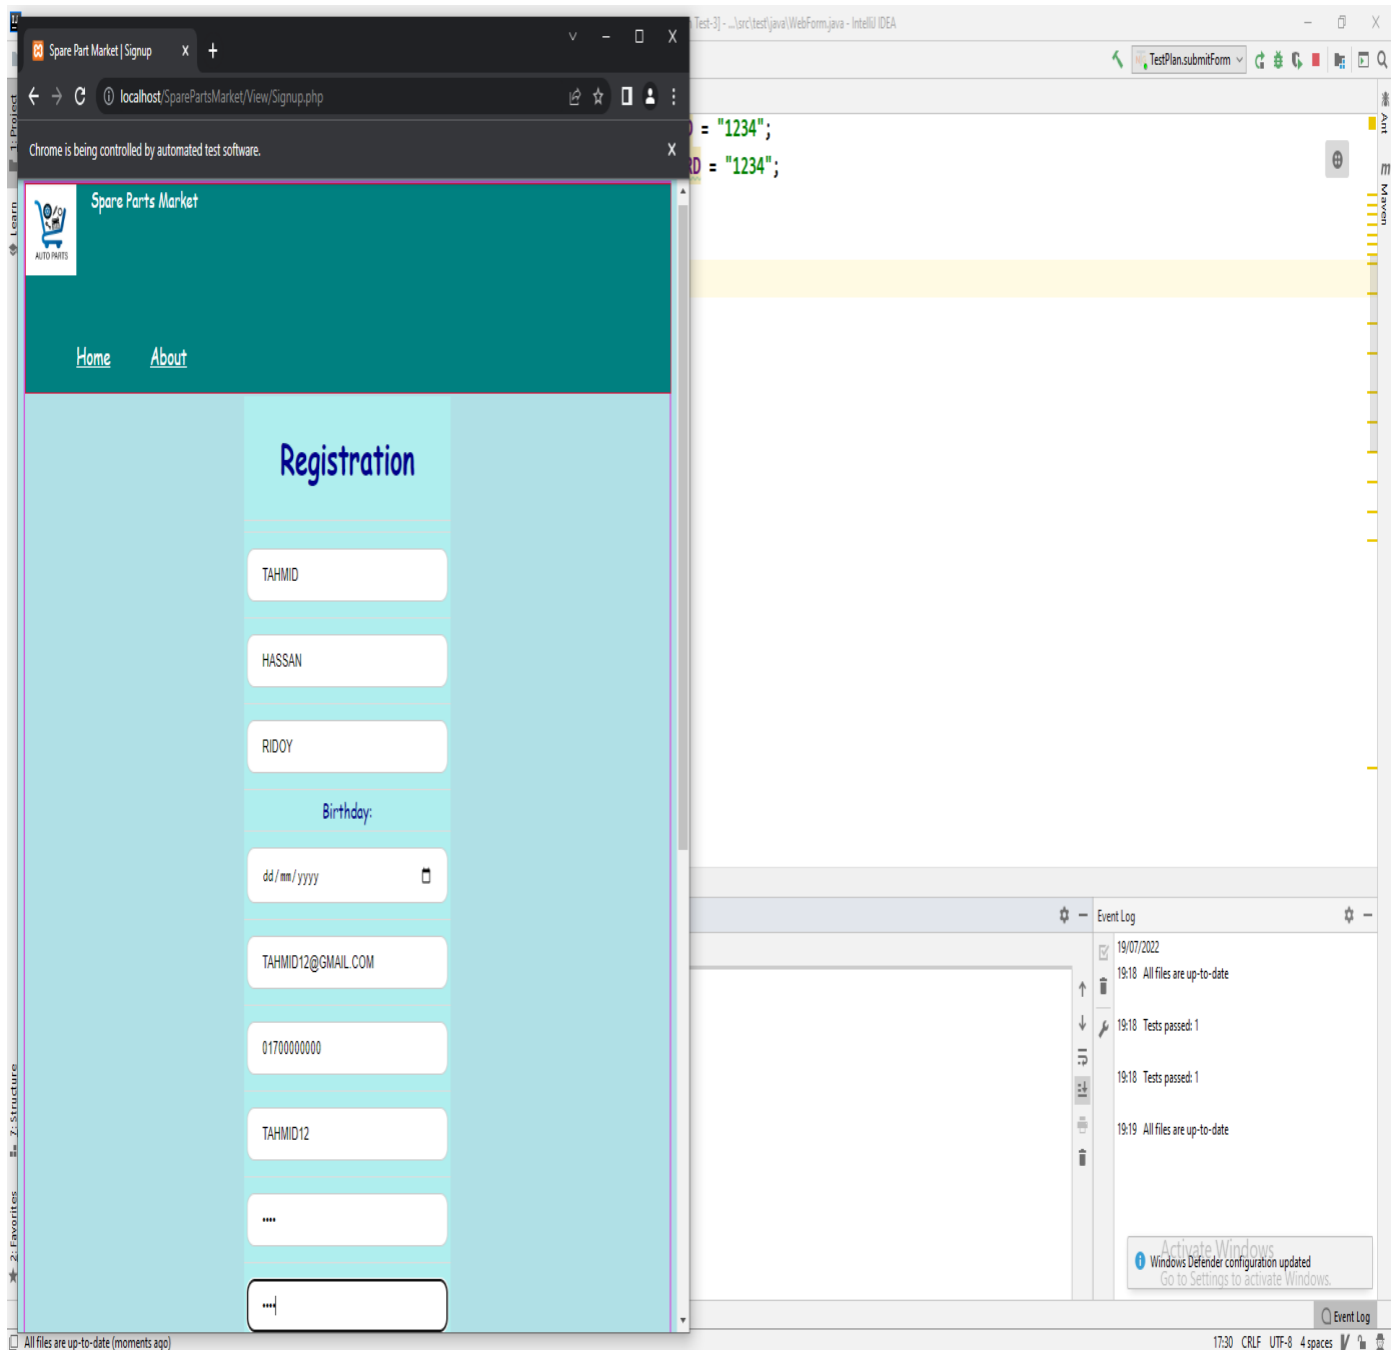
Spare Part Market | Signup
localhost/SparePartsMarket/View/Signup.php
Chrome is being controlled by automated test software.

AUTO PARTS
Spare Parts Market

Home About

Registration

TAHMID

HASSAN

RIDOY

Birthday:

dd/mm/yyyy

TAHMID12@GMAIL.COM

01700000000

TAHMID12

••••

••••

Test-3] - ...\src\test\java\WebForm.java - IntelliJ IDEA
TestPlan.submitForm
D = "1234";
RD = "1234";

1: Project
Learn
7: Structure
2: Favorites
Ant
Maven

Event Log
19/07/2022
19:18 All files are up-to-date
19:18 Tests passed: 1
19:18 Tests passed: 1
19:19 All files are up-to-date

Activate Windows
Windows Defender configuration updated
Go to Settings to activate Windows.

Event Log
All files are up-to-date (moments ago)
17:30 CRLF UTF-8 4 spaces